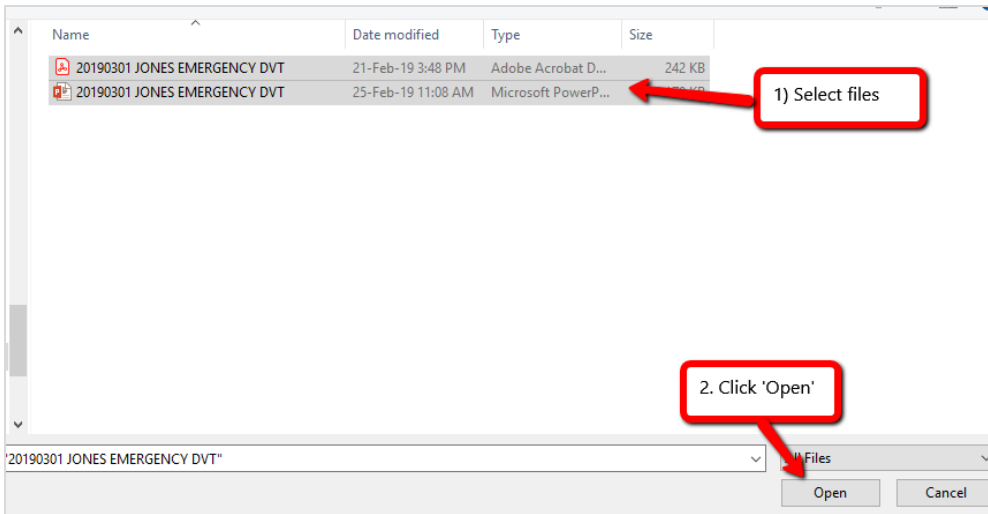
| Name | Date modified | Type | Size |
|---|---|---|---|
| 20190301 JONES EMERGENCY DVT | 21-Feb-19 3:48 PM | Adobe Acrobat D... | 242 KB |
| 20190301 JONES EMERGENCY DVT | 25-Feb-19 11:08 AM | Microsoft PowerP... | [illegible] |

1) Select files

2. Click 'Open'

"20190301 JONES EMERGENCY DVT"

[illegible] Files

Open

Cancel